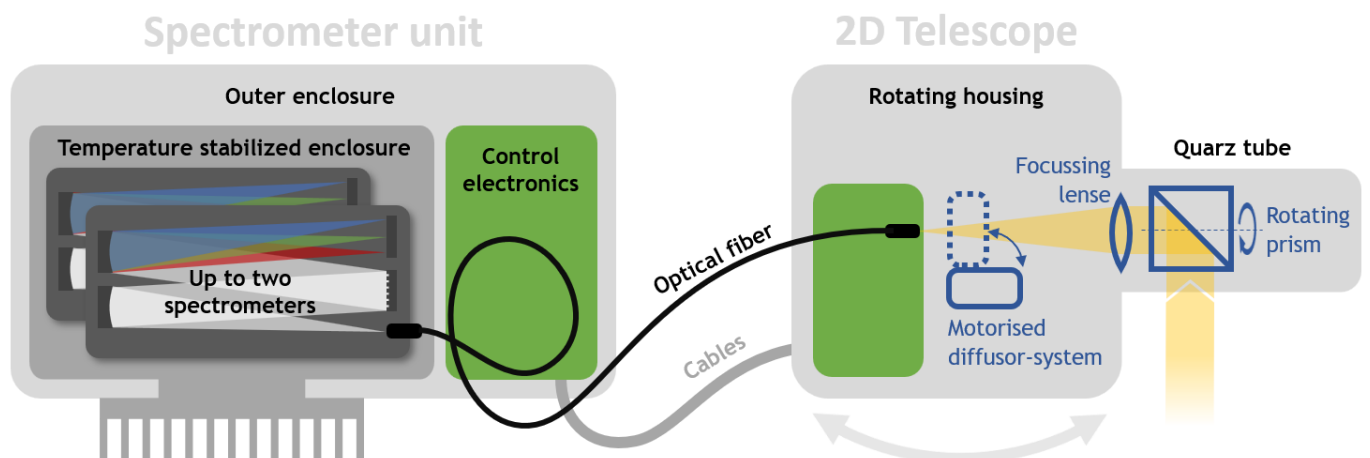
Spectrometer unit

2D Telescope

Outer enclosure

Temperature stabilized enclosure

Control electronics

Up to two spectrometers

Optical fiber

Cables

Rotating housing

Focussing lense

Quarz tube

Rotating prism

Motorised diffusor-system